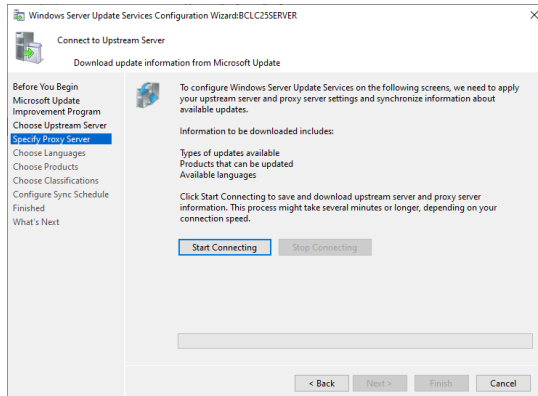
Windows Server Update Services Configuration Wizard:BCLC25SERVER

Connect to Upstream Server

Download update information from Microsoft Update

Before You Begin
Microsoft Update Improvement Program
Choose Upstream Server
Specify Proxy Server
Choose Languages
Choose Products
Choose Classifications
Configure Sync Schedule
Finished
What's Next

To configure Windows Server Update Services on the following screens, we need to apply your upstream server and proxy server settings and synchronize information about available updates.

Information to be downloaded includes:

Types of updates available
Products that can be updated
Available languages

Click Start Connecting to save and download upstream server and proxy server information. This process might take several minutes or longer, depending on your connection speed.

Start Connecting
Stop Connecting

< Back
Next >
Finish
Cancel